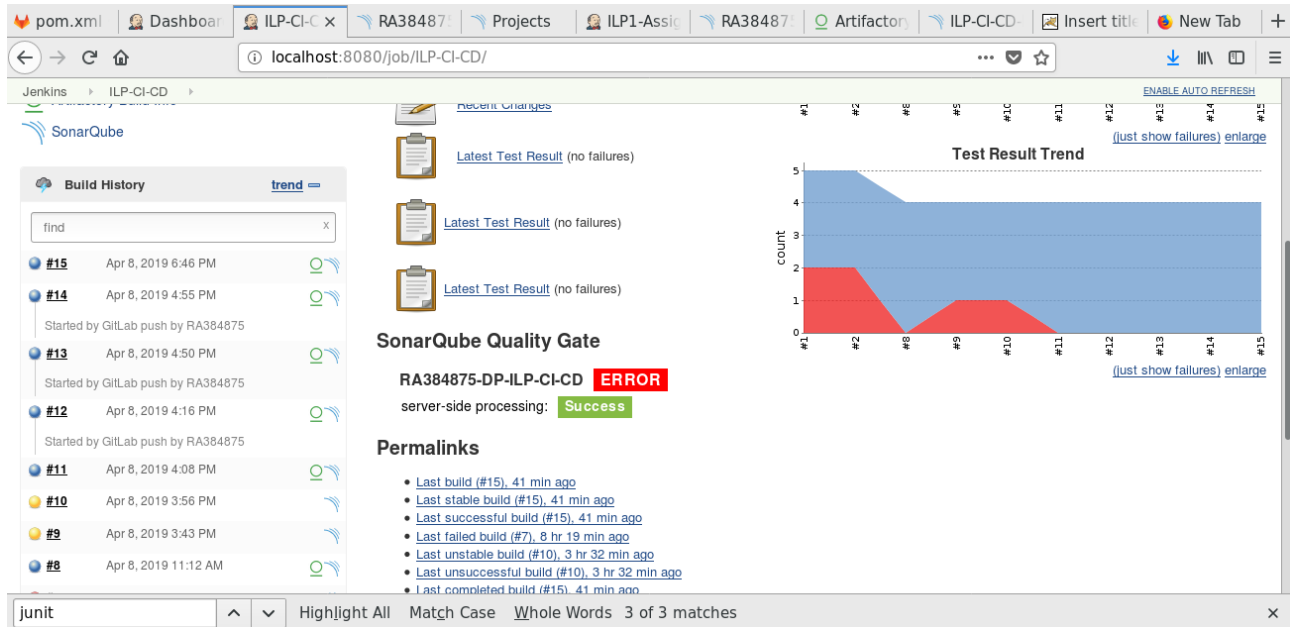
pom.xml | Dashboar | ILP-CI-C × | RA38487 | Projects | ILP1-Assig | RA38487 | Artifactory | ILP-CI-CD | Insert title | New Tab | +

localhost:8080/job/ILP-CI-CD/

Jenkins › ILP-CI-CD ›

ENABLE AUTO REFRESH

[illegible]

SonarQube

Build History

trend

find

#15 Apr 8, 2019 6:46 PM

#14 Apr 8, 2019 4:55 PM

Started by GitLab push by RA384875

#13 Apr 8, 2019 4:50 PM

Started by GitLab push by RA384875

#12 Apr 8, 2019 4:16 PM

Started by GitLab push by RA384875

#11 Apr 8, 2019 4:08 PM

#10 Apr 8, 2019 3:56 PM

#9 Apr 8, 2019 3:43 PM

#8 Apr 8, 2019 11:12 AM

Recent Changes

Latest Test Result (no failures)

Latest Test Result (no failures)

Latest Test Result (no failures)

SonarQube Quality Gate

RA384875-DP-ILP-CI-CD ERROR

server-side processing: Success

Permalinks

- Last build (#15), 41 min ago
- Last stable build (#15), 41 min ago
- Last successful build (#15), 41 min ago
- Last failed build (#7), 8 hr 19 min ago
- Last unstable build (#10), 3 hr 32 min ago
- Last unsuccessful build (#10), 3 hr 32 min ago
- Last completed build (#15), 41 min ago

#1 #2 #8 #9 #10 #11 #12 #13 #14 #15

(just show failures) enlarge

Test Result Trend

count

5 4 3 2 1 0

#1 #2 #8 #9 #10 #11 #12 #13 #14 #15

(just show failures) enlarge

junit | Highlight All | Match Case | Whole Words | 3 of 3 matches